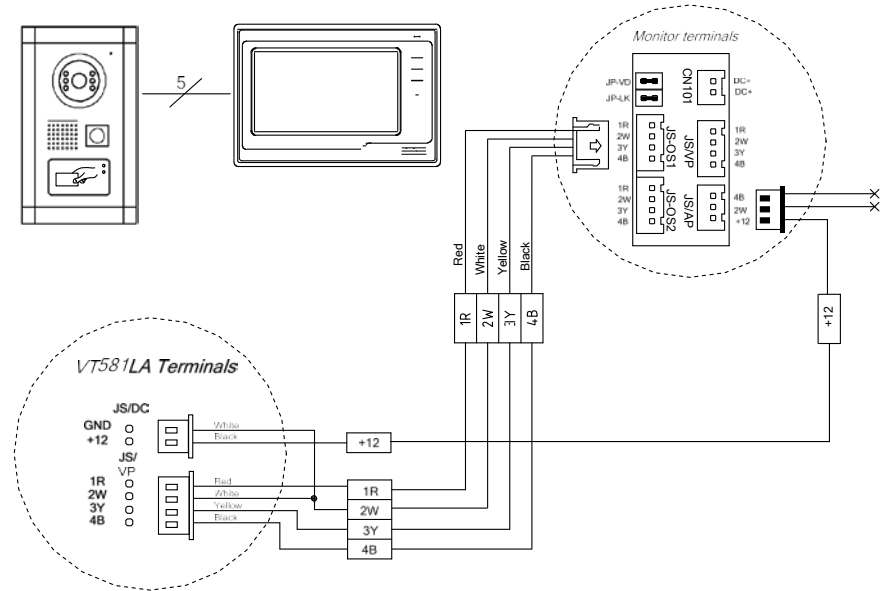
5

Monitor terminals

JP-VD
JP-LK
CN101
DC-
DC+

1R
2W
3Y
4B
JS-OS1

JS/VP
1R
2W
3Y
4B

1R
2W
3Y
4B
JS-OS2

JS/AP
4B
2W
+12

Red
White
Yellow
Black

1R
2W
3Y
4B

+12

VT581LA Terminals

JS/DC
GND
+12

White
Black

+12

JS/
VP
1R
2W
3Y
4B

Red
White
Yellow
Black

1R
2W
3Y
4B